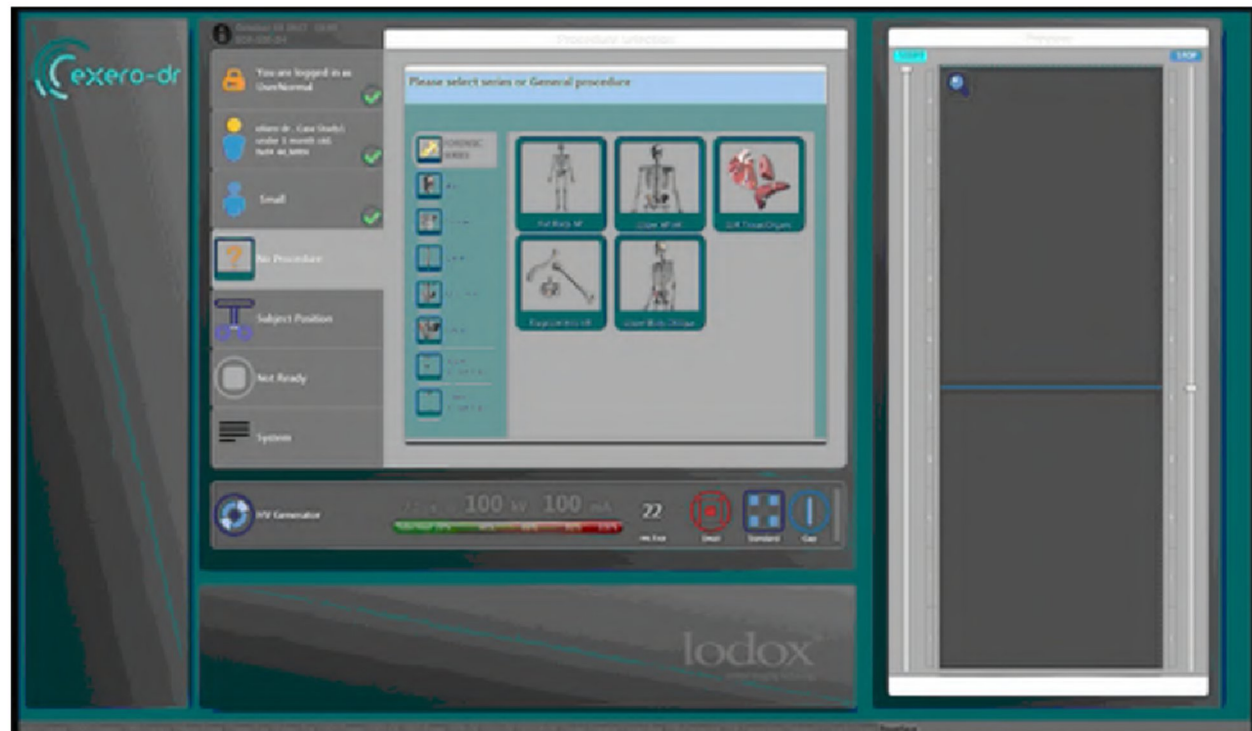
exero-dr

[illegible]

You are logged in as UserNormal

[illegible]

Small

No Procedure

Subject Position

Not Ready

System

Procedure selection

Please select series or General procedure

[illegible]

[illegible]

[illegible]

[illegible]

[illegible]

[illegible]

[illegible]

HV Generator

100 kV 100 mA

22

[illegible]

Standard

Preview

lodox